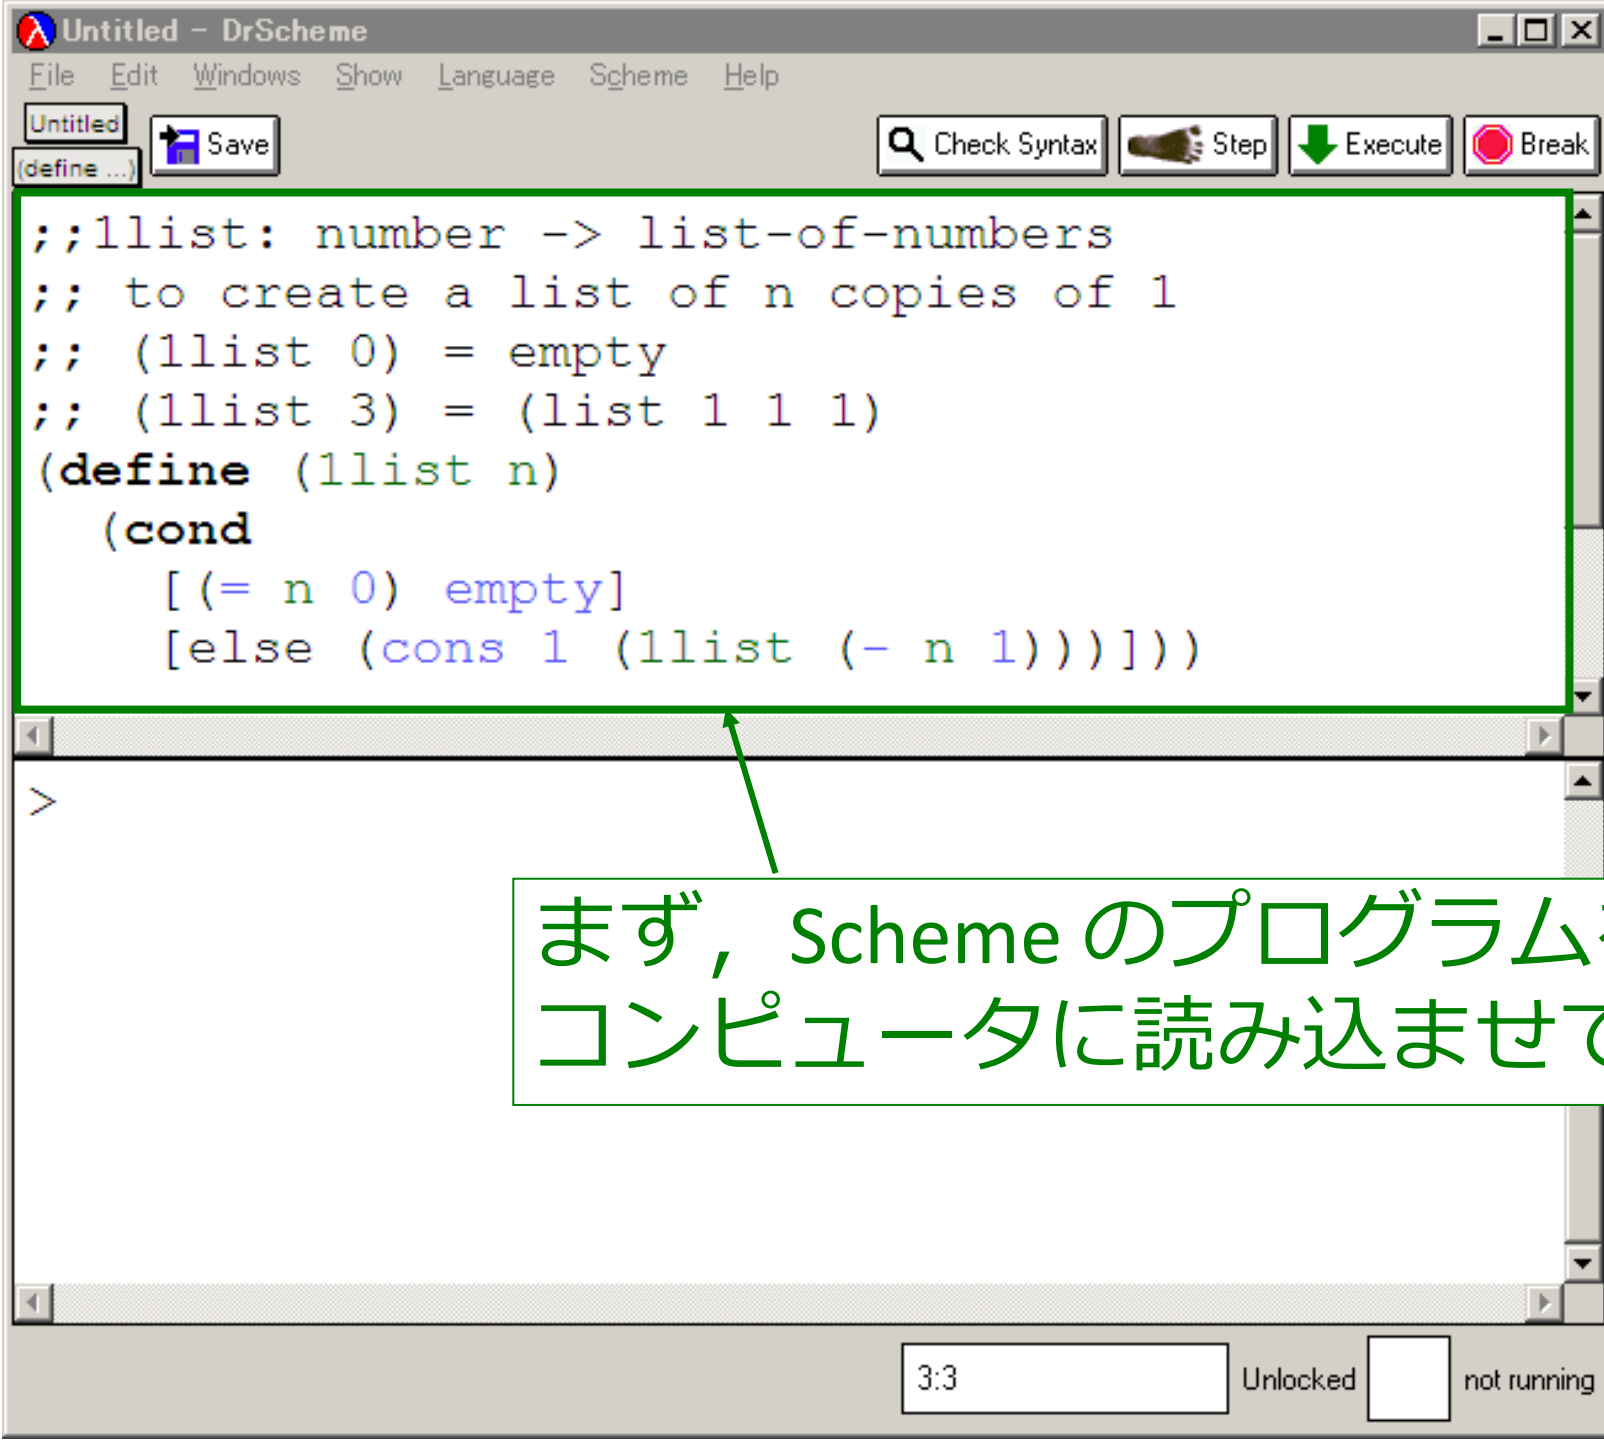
Untitled - DrScheme

File Edit Windows Show Language Scheme Help

Untitled
(define ...)
Save
Check Syntax Step Execute Break

;;1list: number -> list-of-numbers
;; to create a list of n copies of 1
;; (1list 0) = empty
;; (1list 3) = (list 1 1 1)
(define (1list n)
  (cond
    [(= n 0) empty]
    [else (cons 1 (1list (- n 1)))]))

>

まず，Scheme のプログラム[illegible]
コンピュータに読み込ませ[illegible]

3:3
Unlocked
not running